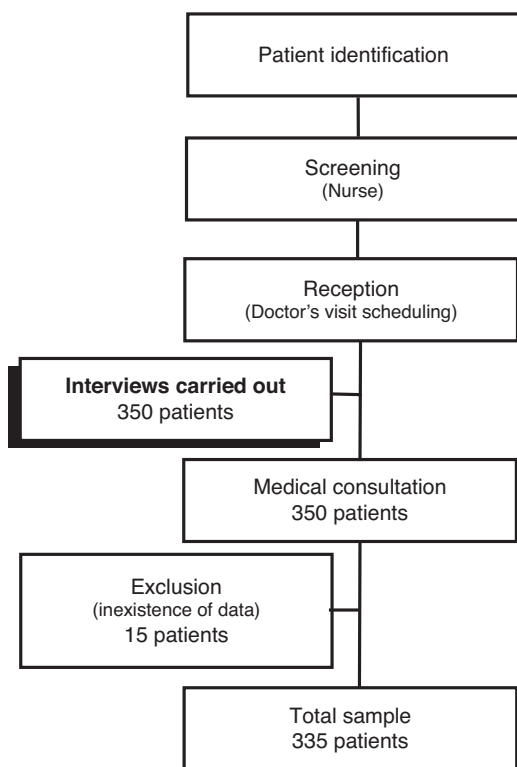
Patient identification

Screening
(Nurse)

Reception
(Doctor's visit scheduling)

**Interviews carried out**
350 patients

Medical consultation
350 patients

Exclusion
(inexistence of data)
15 patients

Total sample
335 patients